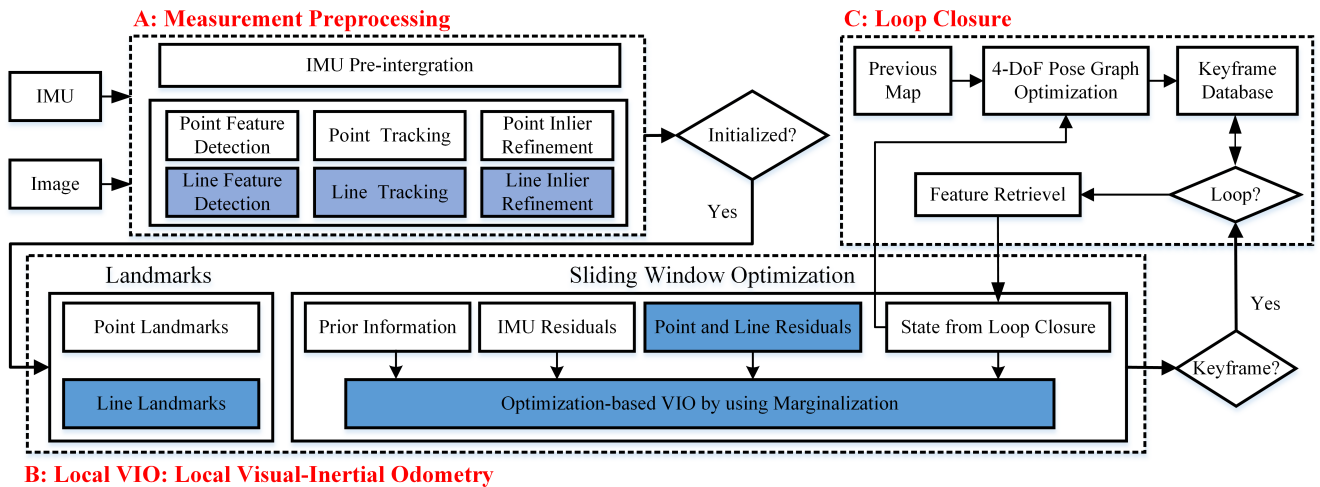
A: Measurement Preprocessing

IMU

Image

IMU Pre-intergration

Point Feature Detection

Point Tracking

Point Inlier Refinement

Line Feature Detection

Line Tracking

Line Inlier Refinement

Initialized?

Yes

C: Loop Closure

Previous Map

4-DoF Pose Graph Optimization

Keyframe Database

Feature Retrievel

Loop?

Landmarks

Point Landmarks

Line Landmarks

Sliding Window Optimization

Prior Information

IMU Residuals

Point and Line Residuals

State from Loop Closure

Optimization-based VIO by using Marginalization

Yes

Keyframe?

B: Local VIO: Local Visual-Inertial Odometry